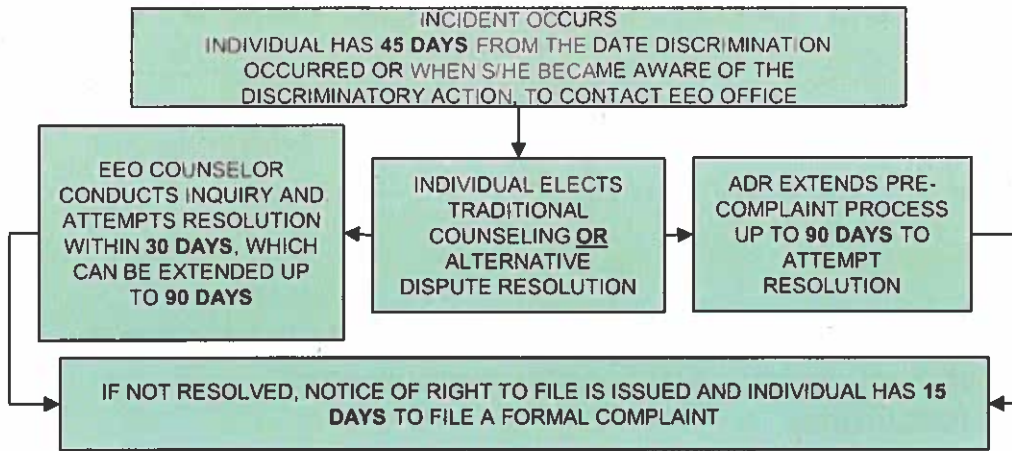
INCIDENT OCCURS
INDIVIDUAL HAS 45 DAYS FROM THE DATE DISCRIMINATION OCCURRED OR WHEN S/HE BECAME AWARE OF THE DISCRIMINATORY ACTION, TO CONTACT EEO OFFICE

EEO COUNSELOR CONDUCTS INQUIRY AND ATTEMPTS RESOLUTION WITHIN 30 DAYS, WHICH CAN BE EXTENDED UP TO 90 DAYS

INDIVIDUAL ELECTS TRADITIONAL COUNSELING OR ALTERNATIVE DISPUTE RESOLUTION

ADR EXTENDS PRE-COMPLAINT PROCESS UP TO 90 DAYS TO ATTEMPT RESOLUTION

IF NOT RESOLVED, NOTICE OF RIGHT TO FILE IS ISSUED AND INDIVIDUAL HAS 15 DAYS TO FILE A FORMAL COMPLAINT